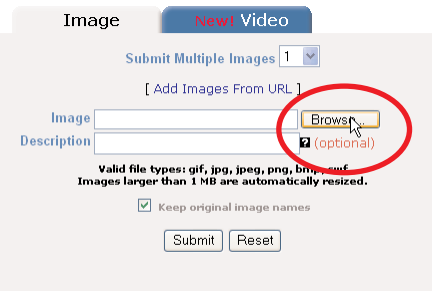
Image

New! Video

Submit Multiple Images 1

[ Add Images From URL ]

Image

Browse...

Description

? (optional)

Valid file types: gif, jpg, jpeg, png, bmp, swf
Images larger than 1 MB are automatically resized.

Keep original image names

Submit Reset